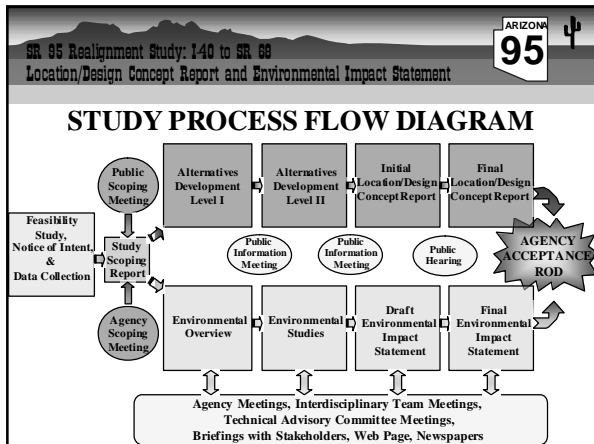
SR 95 Realignment Study: I-40 to SR 68
Location/Design Concept Report and Environmental Impact Statement

ARIZONA
95

STUDY PROCESS FLOW DIAGRAM

Feasibility Study, Notice of Intent, & Data Collection

Public Scoping Meeting

Study Scoping Report

Agency Scoping Meeting

Alternatives Development Level I

Alternatives Development Level II

Initial Location/Design Concept Report

Final Location/Design Concept Report

Public Information Meeting

Public Information Meeting

Public Hearing

AGENCY ACCEPTANCE ROD

Environmental Overview

Environmental Studies

Draft Environmental Impact Statement

Final Environmental Impact Statement

Agency Meetings, Interdisciplinary Team Meetings, Technical Advisory Committee Meetings, Briefings with Stakeholders, Web Page, Newspapers